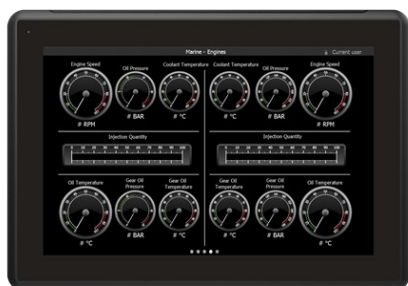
Marine - Engines
Current user

Engine Speed
# RPM
Oil Pressure
# BAR
Coolant Temperature
# °C
Coolant Temperature
# °C
Oil Pressure
# BAR
Engine Speed
# RPM

Injection Quantity
Injection Quantity

Oil Temperature
# °C
Gear Oil Pressure
# BAR
Gear Oil Temperature
# °C
Gear Oil Temperature
# °C
Gear Oil Pressure
# BAR
Oil Temperature
# °C